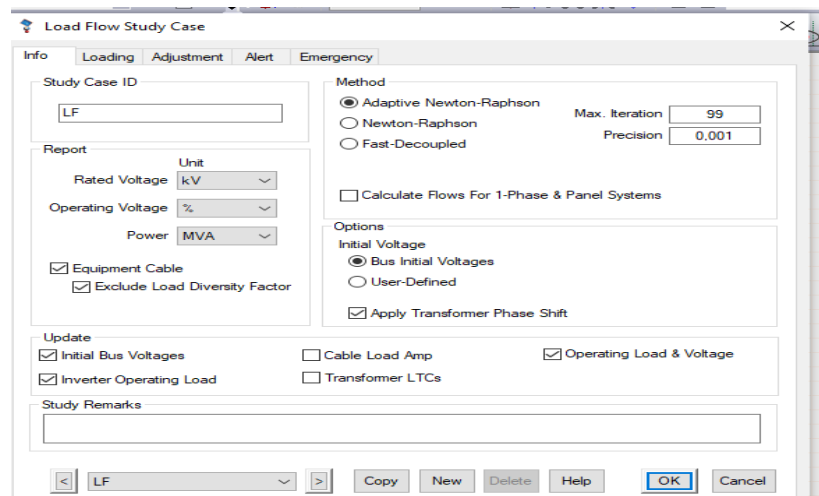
Load Flow Study Case

Info | Loading | Adjustment | Alert | Emergency

Study Case ID
LF

Report
Unit
Rated Voltage kV
Operating Voltage %
Power MVA

Equipment Cable
Exclude Load Diversity Factor

Method
Adaptive Newton-Raphson
Newton-Raphson
Fast-Decoupled

Max. Iteration 99
Precision 0,001

Calculate Flows For 1-Phase & Panel Systems

Options
Initial Voltage
Bus Initial Voltages
User-Defined

Apply Transformer Phase Shift

Update
Initial Bus Voltages
Cable Load Amp
Operating Load & Voltage
Inverter Operating Load
Transformer LTCs

Study Remarks

< LF > Copy New Delete Help OK Cancel